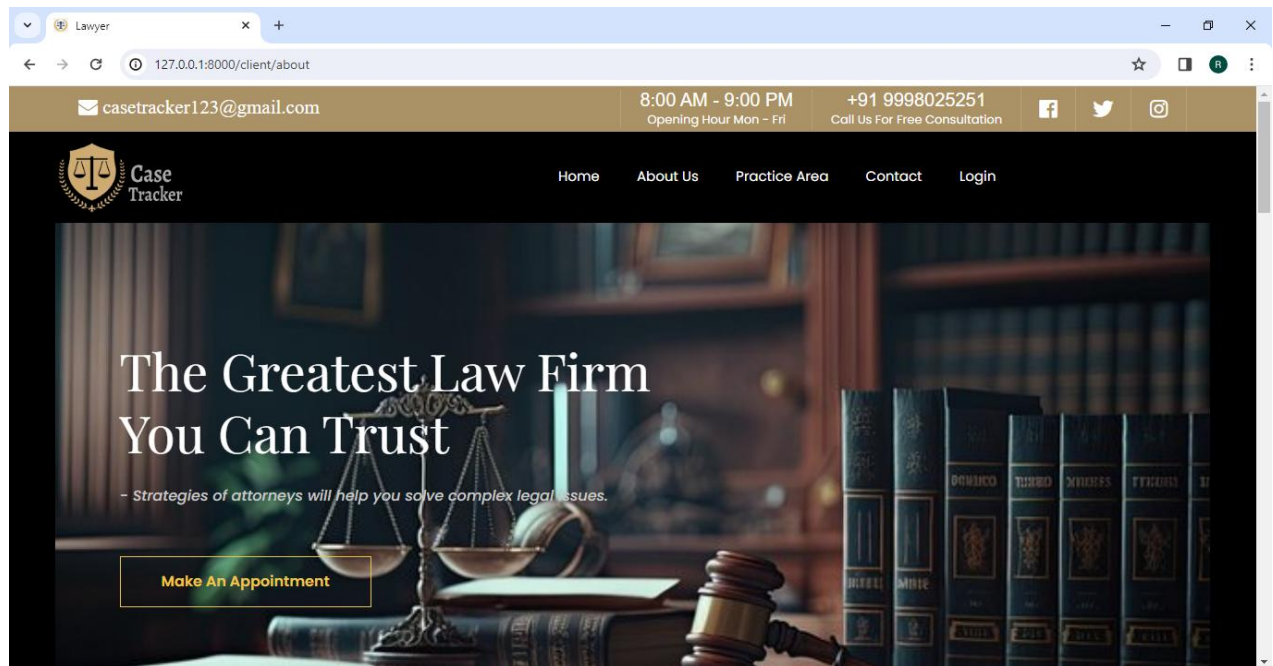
Lawyer

127.0.0.1:8000/client/about

casetracker123@gmail.com

8:00 AM - 9:00 PM
Opening Hour Mon - Fri

+91 9998025251
Call Us For Free Consultation

Case Tracker

Home About Us Practice Area Contact Login

The Greatest Law Firm You Can Trust

- Strategies of attorneys will help you solve complex legal issues.

Make An Appointment